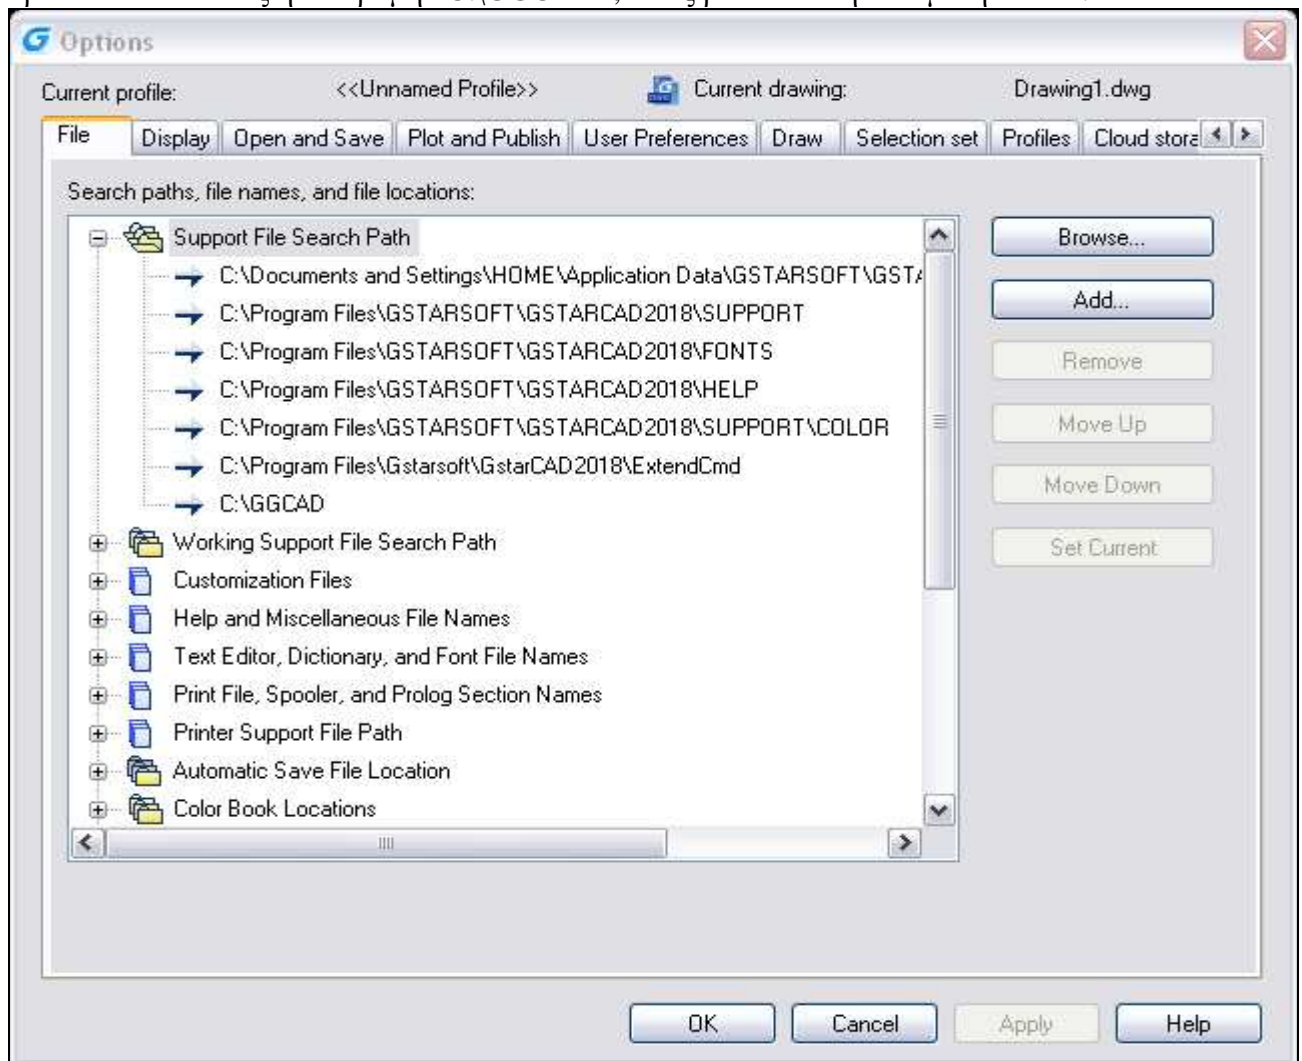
Options

Current profile: <<Unnamed Profile>> Current drawing: Drawing1.dwg

File | Display | Open and Save | Plot and Publish | User Preferences | Draw | Selection set | Profiles | Cloud stora

Search paths, file names, and file locations:

Support File Search Path
C:\Documents and Settings\HOME\Application Data\GSTARSOFT\GST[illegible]
C:\Program Files\GSTARSOFT\GSTARCAD2018\SUPPORT
C:\Program Files\GSTARSOFT\GSTARCAD2018\FONTS
C:\Program Files\GSTARSOFT\GSTARCAD2018\HELP
C:\Program Files\GSTARSOFT\GSTARCAD2018\SUPPORT\COLOR
C:\Program Files\Gstarsoft\GstarCAD2018\ExtendCmd
C:\GGCAD
Working Support File Search Path
Customization Files
Help and Miscellaneous File Names
Text Editor, Dictionary, and Font File Names
Print File, Spooler, and Prolog Section Names
Printer Support File Path
Automatic Save File Location
Color Book Locations

Browse...
Add...
Remove
Move Up
Move Down
Set Current

OK
Cancel
Apply
Help